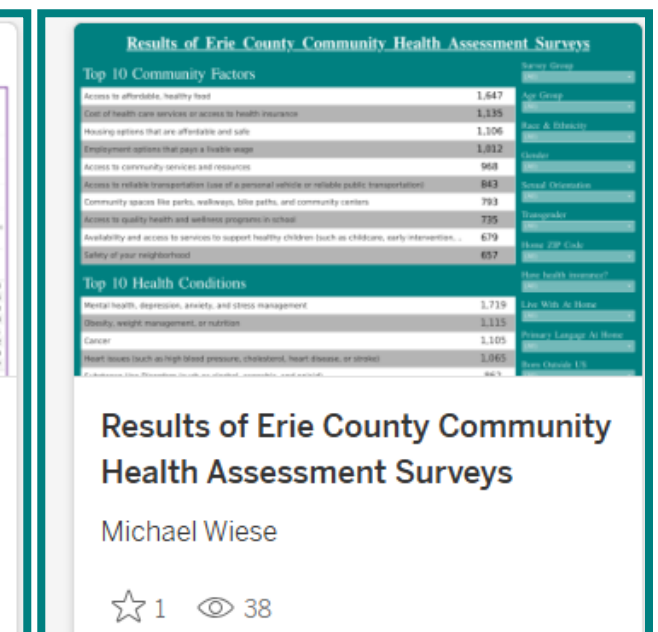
Results of Erie County Community Health Assessment Surveys

Top 10 Community Factors

| | |
|---|---|
| Access to affordable, healthy food | 1,647 |
| Cost of health care services or access to health insurance | 1,135 |
| Housing options that are affordable and safe | 1,106 |
| Employment options that pays a livable wage | 1,012 |
| Access to community services and resources | 968 |
| Access to reliable transportation (use of a personal vehicle or reliable public transportation) | 843 |
| Community spaces like parks, walkways, bike paths, and community centers | 793 |
| Access to quality health and wellness programs in school | 735 |
| Availability and access to services to support healthy children (such as childcare, early intervention, ... | 679 |
| Safety of your neighborhood | 657 |

Top 10 Health Conditions

| | |
|---|---|
| Mental health, depression, anxiety, and stress management | 1,719 |
| Obesity, weight management, or nutrition | 1,115 |
| Cancer | 1,105 |
| Heart issues (such as high blood pressure, cholesterol, heart disease, or stroke) | 1,065 |
| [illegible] | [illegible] |

Survey Group
(All)
Age Group
(All)
Race & Ethnicity
(All)
Gender
(All)
Sexual Orientation
(All)
Transgender
(All)
Home ZIP Code
(All)
Have health insurance?
(All)
Live With At Home
(All)
Primary Language At Home
(All)
Born Outside US

Results of Erie County Community Health Assessment Surveys

Michael Wiese

1 38